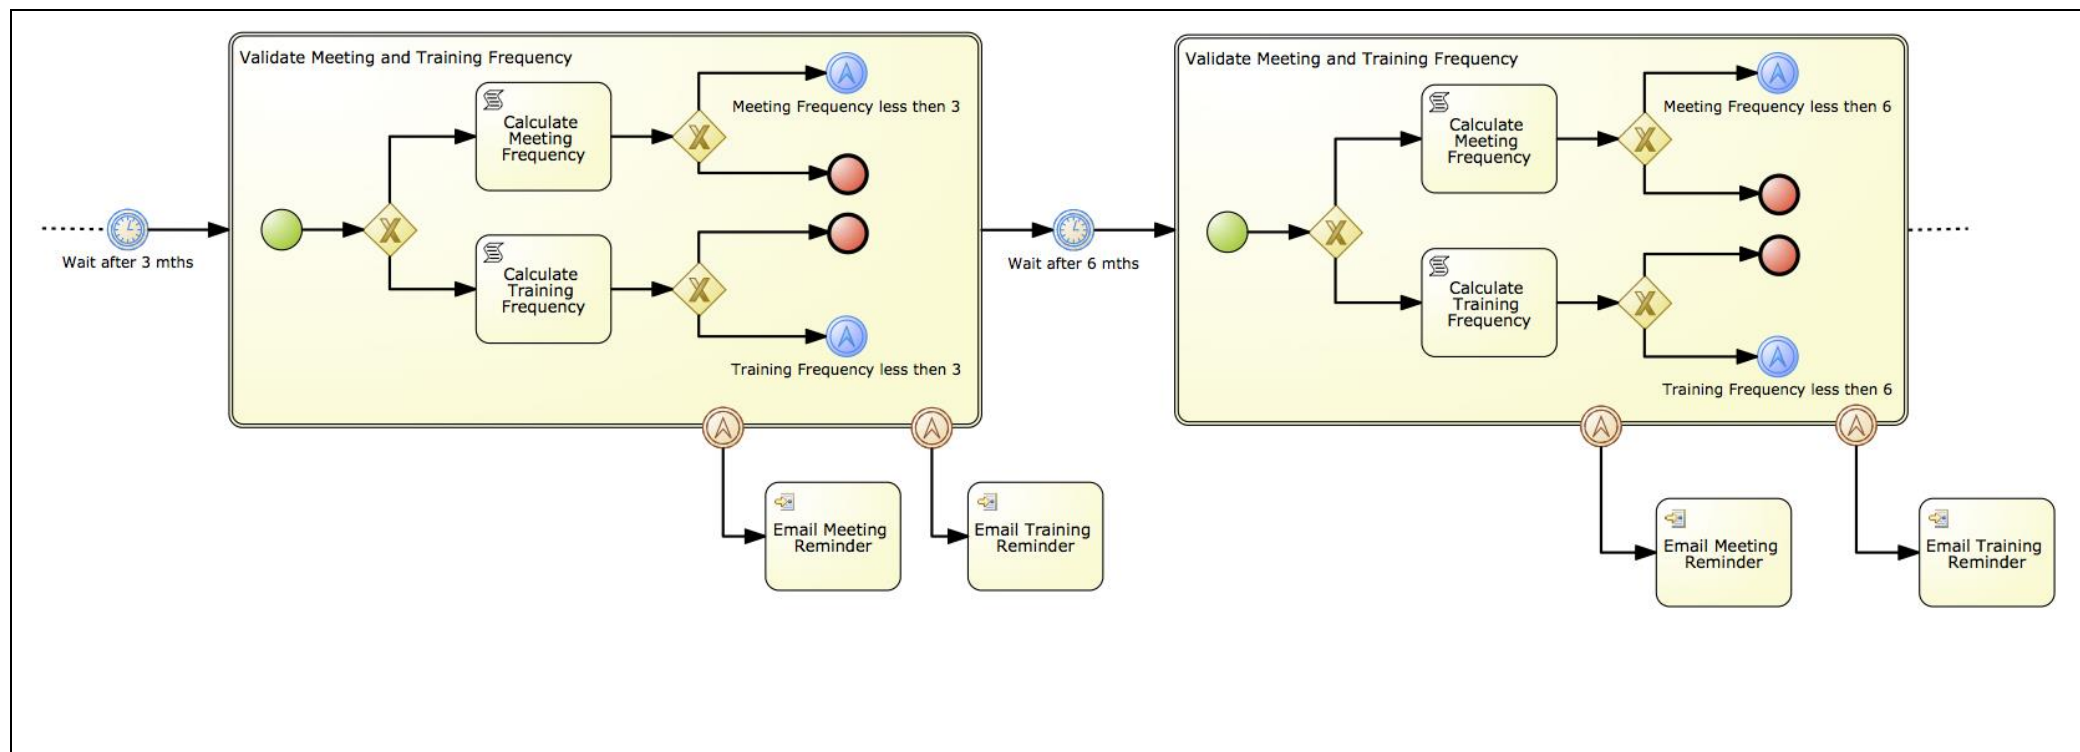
Wait after 3 mths

Validate Meeting and Training Frequency

Calculate Meeting Frequency

Meeting Frequency less then 3

Calculate Training Frequency

Training Frequency less then 3

Email Meeting Reminder

Email Training Reminder

Wait after 6 mths

Validate Meeting and Training Frequency

Calculate Meeting Frequency

Meeting Frequency less then 6

Calculate Training Frequency

Training Frequency less then 6

Email Meeting Reminder

Email Training Reminder